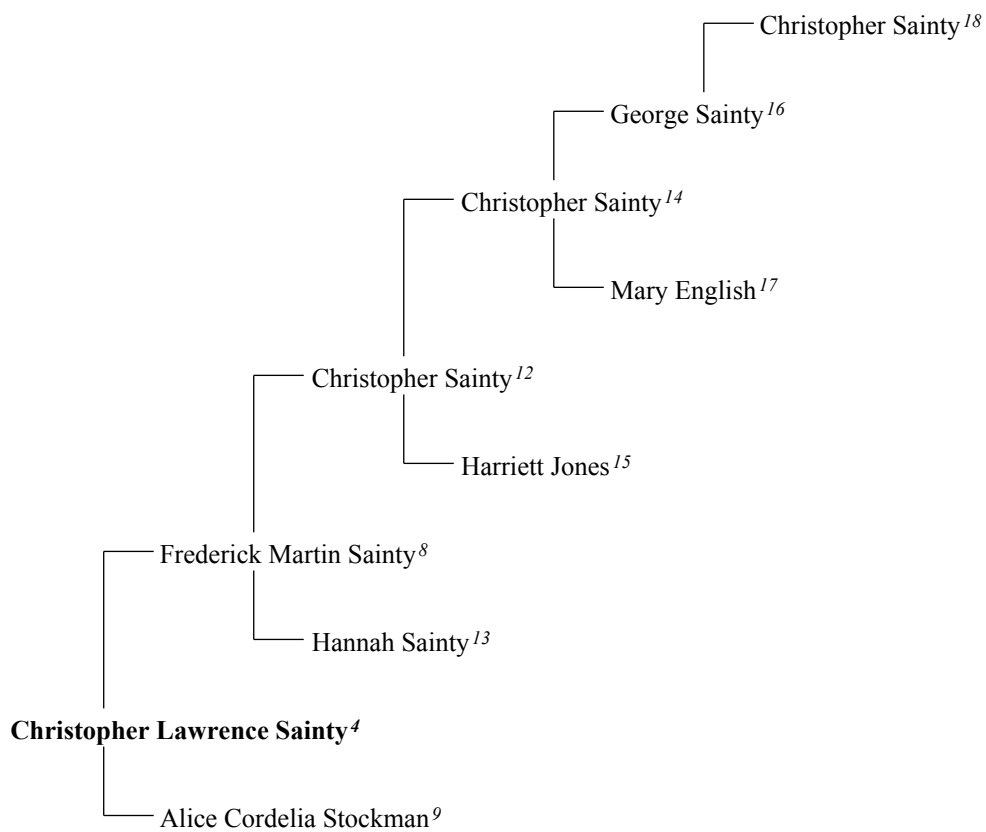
Christopher Sainty $^{18}$

George Sainty $^{16}$

Christopher Sainty $^{14}$

Mary English $^{17}$

Christopher Sainty $^{12}$

Harriett Jones $^{15}$

Frederick Martin Sainty $^{8}$

Hannah Sainty $^{13}$

**Christopher Lawrence Sainty** $^{4}$

Alice Cordelia Stockman $^{9}$